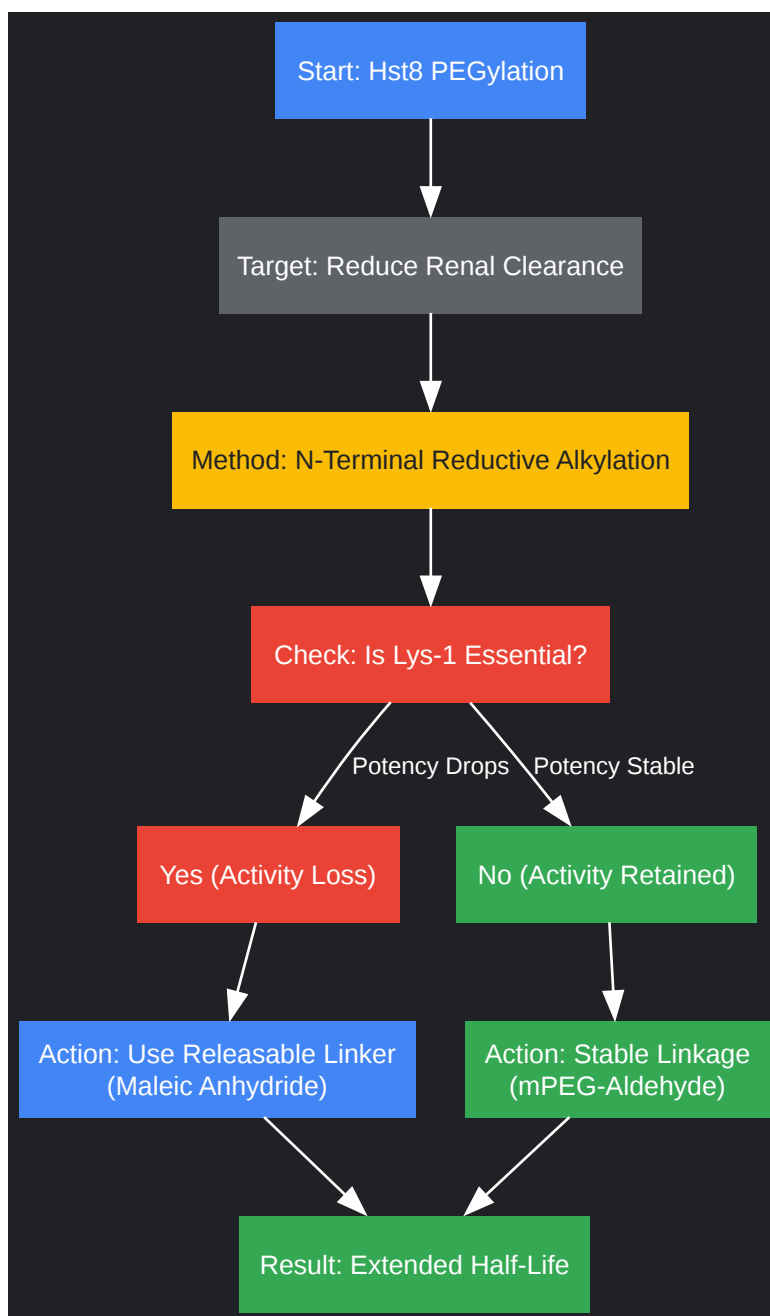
Start: Hst8 PEGylation

Target: Reduce Renal Clearance

Method: N-Terminal Reductive Alkylation

Check: Is Lys-1 Essential?

Potency Drops

Potency Stable

Yes (Activity Loss)

No (Activity Retained)

Action: Use Releasable Linker (Maleic Anhydride)

Action: Stable Linkage (mPEG-Aldehyde)

Result: Extended Half-Life